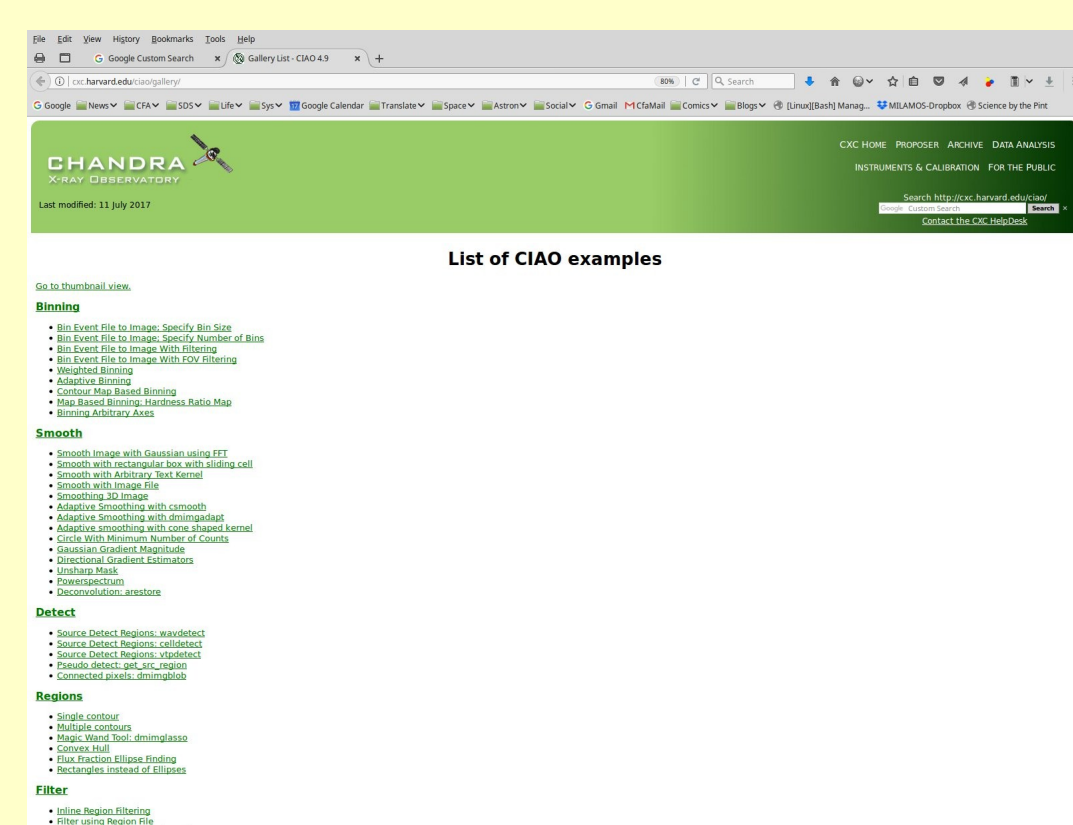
File Edit View History Bookmarks Tools Help

Google Custom Search × Gallery List - CIAO 4.9 × +

cxc.harvard.edu/ciao/gallery/ 80% Search

Google News CFA SDS Life Sys Google Calendar Translate Space Astron Social Gmail CfaMail Comics Blogs [Linux][Bash] Manag... MILAMOS-Dropbox Science by the Pint

CHANDRA X-RAY OBSERVATORY

Last modified: 11 July 2017

CXC HOME PROPOSER ARCHIVE DATA ANALYSIS
INSTRUMENTS & CALIBRATION FOR THE PUBLIC

Search http://cxc.harvard.edu/ciao/
Google Custom Search Search
Contact the CXC HelpDesk

List of CIAO examples

Go to thumbnail view.

Binning

- Bin Event File to Image; Specify Bin Size
- Bin Event File to Image; Specify Number of Bins
- Bin Event File to Image With Filtering
- Bin Event File to Image With FOV Filtering
- Weighted Binning
- Adaptive Binning
- Contour Map Based Binning
- Map Based Binning: Hardness Ratio Map
- Binning Arbitrary Axes

Smooth

- Smooth Image with Gaussian using FFT
- Smooth with rectangular box with sliding cell
- Smooth with Arbitrary Text Kernel
- Smooth with Image File
- Smoothing 3D Image
- Adaptive Smoothing with csmooth
- Adaptive Smoothing with dmimgadapt
- Adaptive smoothing with cone shaped kernel
- Circle With Minimum Number of Counts
- Gaussian Gradient Magnitude
- Directional Gradient Estimators
- Unsharp Mask
- Powerspectrum
- Deconvolution: arestore

Detect

- Source Detect Regions: wavdetect
- Source Detect Regions: celldetect
- Source Detect Regions: vtpdetect
- Pseudo detect: get_src_region
- Connected pixels: dmimgblob

Regions

- Single contour
- Multiple contours
- Magic Wand Tool: dmimglasso
- Convex Hull
- Flux Fraction Ellipse Finding
- Rectangles instead of Ellipses

Filter

- Inline Region Filtering
- Filter using Region File